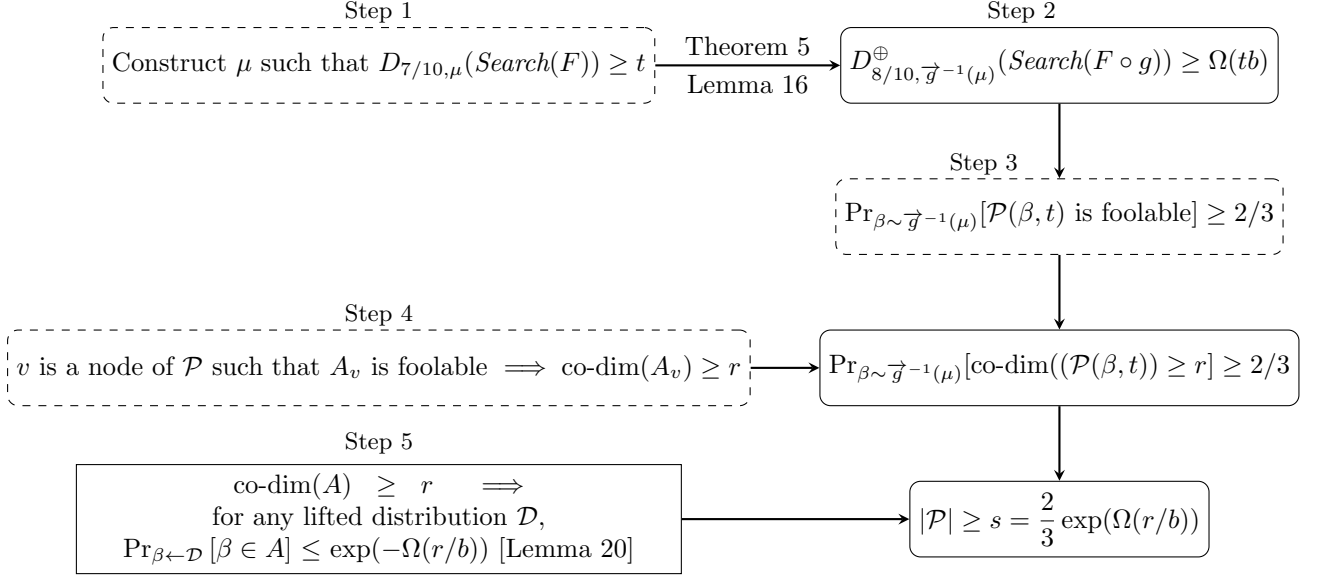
Step 1

Construct $\mu$ such that $D_{7/10,\mu}(Search(F)) \geq t$

Theorem 5

Lemma 16

Step 2

$D^{\oplus}_{8/10,\vec{g}^{-1}(\mu)}(Search(F \circ g)) \geq \Omega(tb)$

Step 3

$\Pr_{\beta\sim\vec{g}^{-1}(\mu)}[\mathcal{P}(\beta,t) \text{ is foolable}] \geq 2/3$

Step 4

$v$ is a node of $\mathcal{P}$ such that $A_v$ is foolable $\implies$ co-dim$(A_v) \geq r$

$\Pr_{\beta\sim\vec{g}^{-1}(\mu)}[\text{co-dim}((\mathcal{P}(\beta,t)) \geq r] \geq 2/3$

Step 5

co-dim$(A)$ $\geq$ $r$ $\implies$ for any lifted distribution $\mathcal{D}$, $\Pr_{\beta\leftarrow\mathcal{D}}[\beta \in A] \leq \exp(-\Omega(r/b))$ [Lemma 20]

$|\mathcal{P}| \geq s = \frac{2}{3}\exp(\Omega(r/b))$